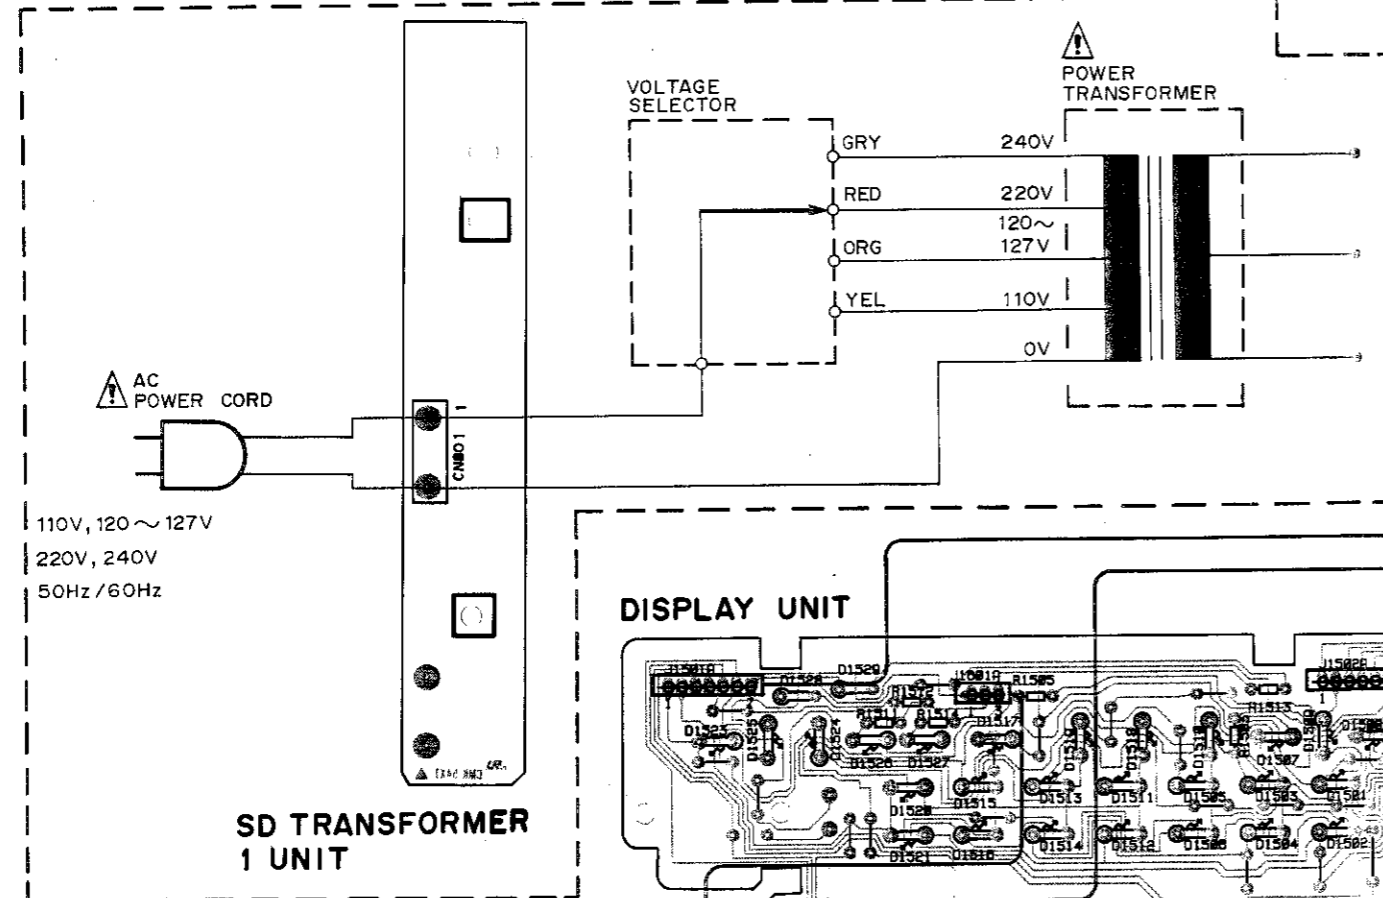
VOLTAGE SELECTOR

POWER TRANSFORMER

GRY
RED
ORG
YEL

240V
220V
120～ 127V
110V
0V

AC POWER CORD

1
CN801

110V, 120～127V
220V, 240V
50Hz/60Hz

DISPLAY UNIT

J1501
D1528
D1529
J1601
R1505
J1502
D1525
D1523
D1524
R1511
R1512
R1514
D1517
R1513
D1526
D1527
D1516
D1518
D1519
D1506
D1507
D1520
D1515
D1513
D1511
D1505
D1503
D1501
D1521
D1510
D1514
D1512
D1508
D1504
D1502

SD TRANSFORMER 1 UNIT